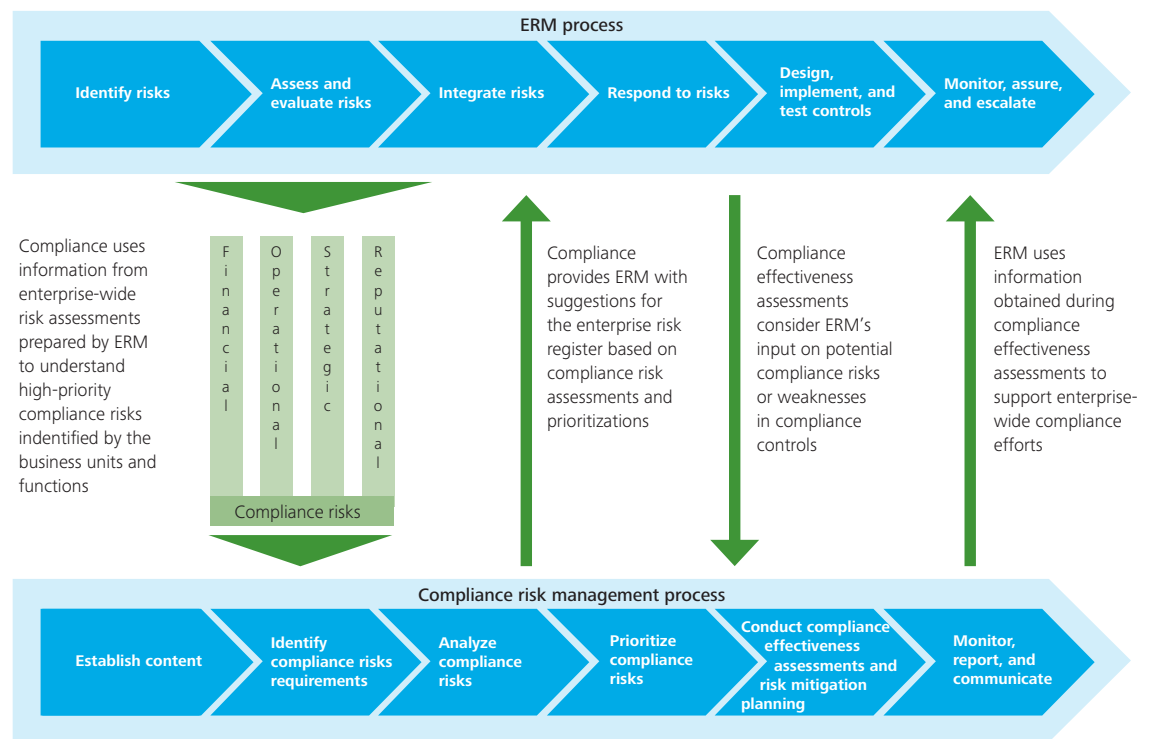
ERM process

Identify risks

Assess and evaluate risks

Integrate risks

Respond to risks

Design, implement, and test controls

Monitor, assure, and escalate

Compliance uses information from enterprise-wide risk assessments prepared by ERM to understand high-priority compliance risks indentified by the business units and functions

Financial

Operational

Strategic

Reputational

Compliance risks

Compliance provides ERM with suggestions for the enterprise risk register based on compliance risk assessments and prioritizations

Compliance effectiveness assessments consider ERM's input on potential compliance risks or weaknesses in compliance controls

ERM uses information obtained during compliance effectiveness assessments to support enterprise-wide compliance efforts

Compliance risk management process

Establish content

Identify compliance risks requirements

Analyze compliance risks

Prioritize compliance risks

Conduct compliance effectiveness assessments and risk mitigation planning

Monitor, report, and communicate